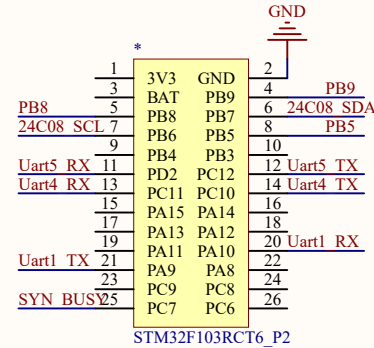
GND

*

1 3V3 GND 2
3 BAT PB9 4 PB9
PB8 5 PB8 PB7 6 24C08_SDA
24C08_SCL 7 PB6 PB5 8 PB5
9 PB4 PB3 10
Uart5_RX 11 PD2 PC12 12 Uart5_TX
Uart4_RX 13 PC11 PC10 14 Uart4_TX
15 PA15 PA14 16
17 PA13 PA12 18
19 PA11 PA10 20 Uart1_RX
Uart1_TX 21 PA9 PA8 22
23 PC9 PC8 24
SYN_BUSY 25 PC7 PC6 26

STM32F103RCT6_P2